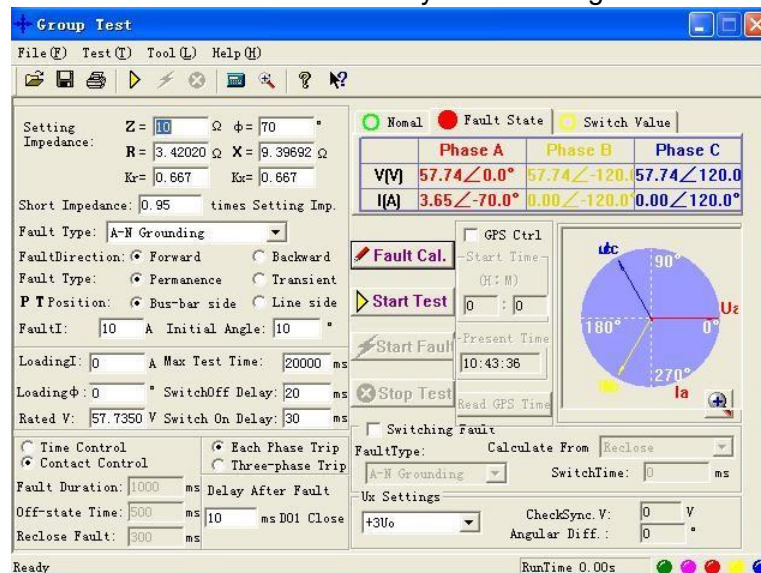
Group Test

File(F) Test(T) Tool(L) Help(H)

Setting Impedance: Z = 10 Ω φ = 70 °
R = 3.42020 Ω X = 9.39692 Ω
Kr= 0.667 Kx= 0.667

Short Impedance: 0.95 times Setting Imp.

Fault Type: A-N Grounding
FaultDirection: Forward Backward
Fault Type: Permanence Transient
P T Position: Bus-bar side Line side
FaultI: 10 A Initial Angle: 10 °

LoadingI: 0 A Max Test Time: 20000 ms
Loadingφ: 0 ° SwitchOff Delay: 20 ms
Rated V: 57.7350 V Switch On Delay: 30 ms

Time Control
Contact Control
Each Phase Trip
Three-phase Trip
Fault Duration: 1000 ms
Delay After Fault
Off-state Time: 500 ms 10 ms DO1 Close
Reclose Fault: 300 ms

Nomal Fault State Switch Value

| | Phase A | Phase B | Phase C |
|---|---|---|---|
| V(V) | 57.74∠0.0° | 57.74∠-120. | 57.74∠120.0 |
| I(A) | 3.65∠-70.0° | 0.00∠-120.0 | 0.00∠120.0° |

Fault Cal.
Start Test
Start Fault
Stop Test

GPS Ctrl
Start Time
(H: M)
0 : 0
Present Time
10:43:36
Read GPS Time

Ubc 90° Ua 180° 0° 270° Ia

Switching Fault
FaultType: A-N Grounding
Calculate From Reclose
SwitchTime: 0 ms

Ux Settings
+3Uo
CheckSync.V: 0 V
Angular Diff.: 0 °

Ready
RunTime 0.00s